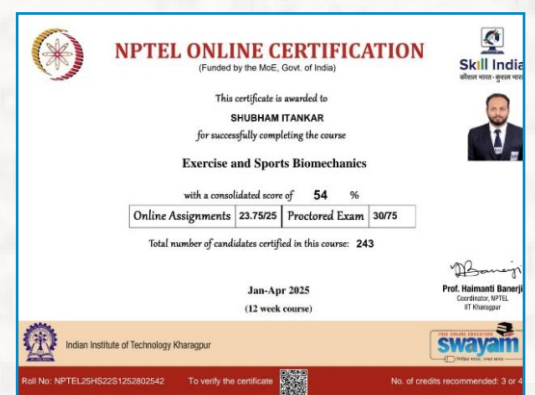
NPTEL ONLINE CERTIFICATION
(Funded by the MoE, Govt. of India)

Skill India
कौशल भारत - कुशल भारत

This certificate is awarded to
SHUBHAM ITANKAR
for successfully completing the course

Exercise and Sports Biomechanics

with a consolidated score of 54 %

| Online Assignments | 23.75/25 | Proctored Exam | 30/75 |
|---|---|---|---|

Total number of candidates certified in this course: 243

Jan-Apr 2025
(12 week course)

Prof. Haimanti Banerji
Coordinator, NPTEL
IIT Kharagpur

Indian Institute of Technology Kharagpur

swayam

Roll No: NPTEL25HS22S1252802542 To verify the certificate No. of credits recommended: 3 or 4